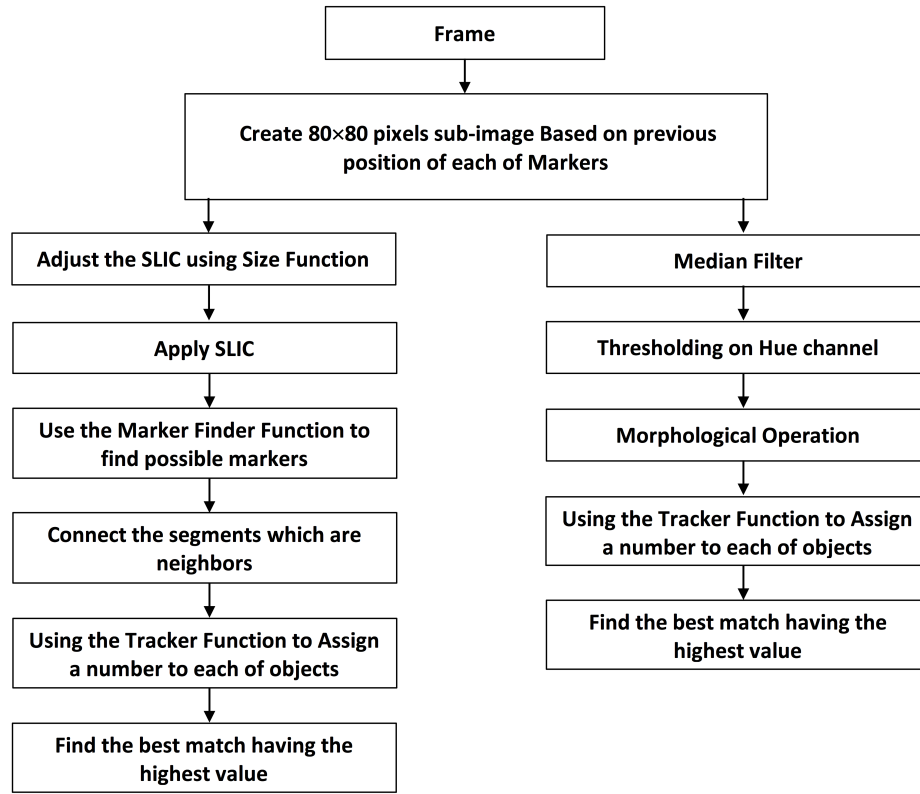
Frame

Create 80×80 pixels sub-image Based on previous position of each of Markers

Adjust the SLIC using Size Function

Apply SLIC

Use the Marker Finder Function to find possible markers

Connect the segments which are neighbors

Using the Tracker Function to Assign a number to each of objects

Find the best match having the highest value

Median Filter

Thresholding on Hue channel

Morphological Operation

Using the Tracker Function to Assign a number to each of objects

Find the best match having the highest value